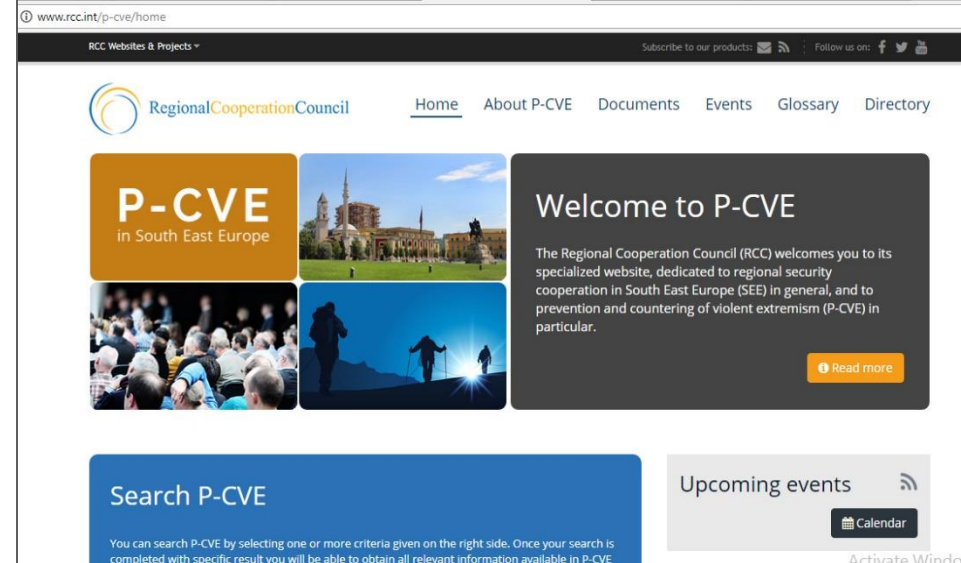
www.rcc.int/p-cve/home

RCC Websites & Projects

Subscribe to our products:

Follow us on:

RegionalCooperationCouncil

Home About P-CVE Documents Events Glossary Directory

P-CVE
in South East Europe

Welcome to P-CVE

The Regional Cooperation Council (RCC) welcomes you to its specialized website, dedicated to regional security cooperation in South East Europe (SEE) in general, and to prevention and countering of violent extremism (P-CVE) in particular.

Read more

Search P-CVE

You can search P-CVE by selecting one or more criteria given on the right side. Once your search is completed with specific result you will be able to obtain all relevant information available in P-CVE

Upcoming events

Calendar

Activate Windo